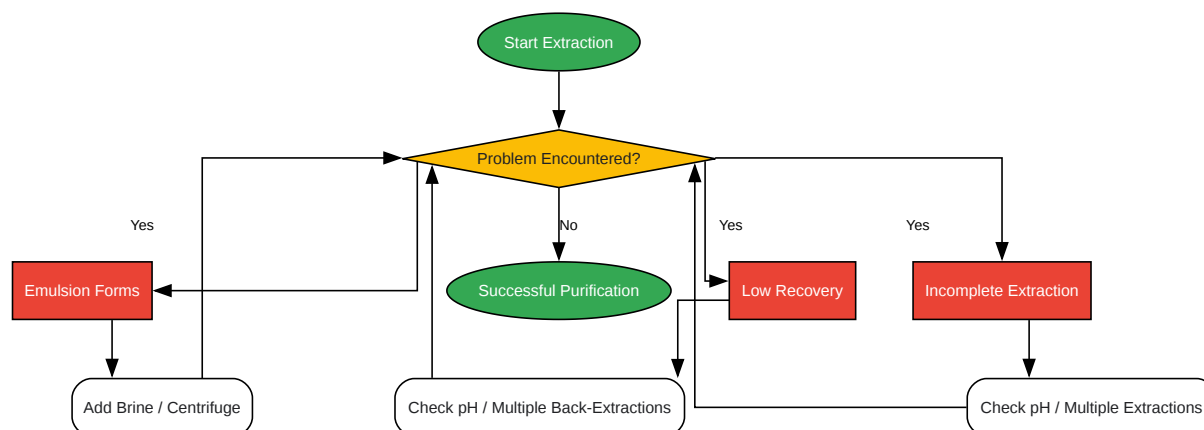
Start Extraction

Problem Encountered?

Yes

No

Yes

Yes

Emulsion Forms

Successful Purification

Low Recovery

Incomplete Extraction

Add Brine / Centrifuge

Check pH / Multiple Back-Extractions

Check pH / Multiple Extractions